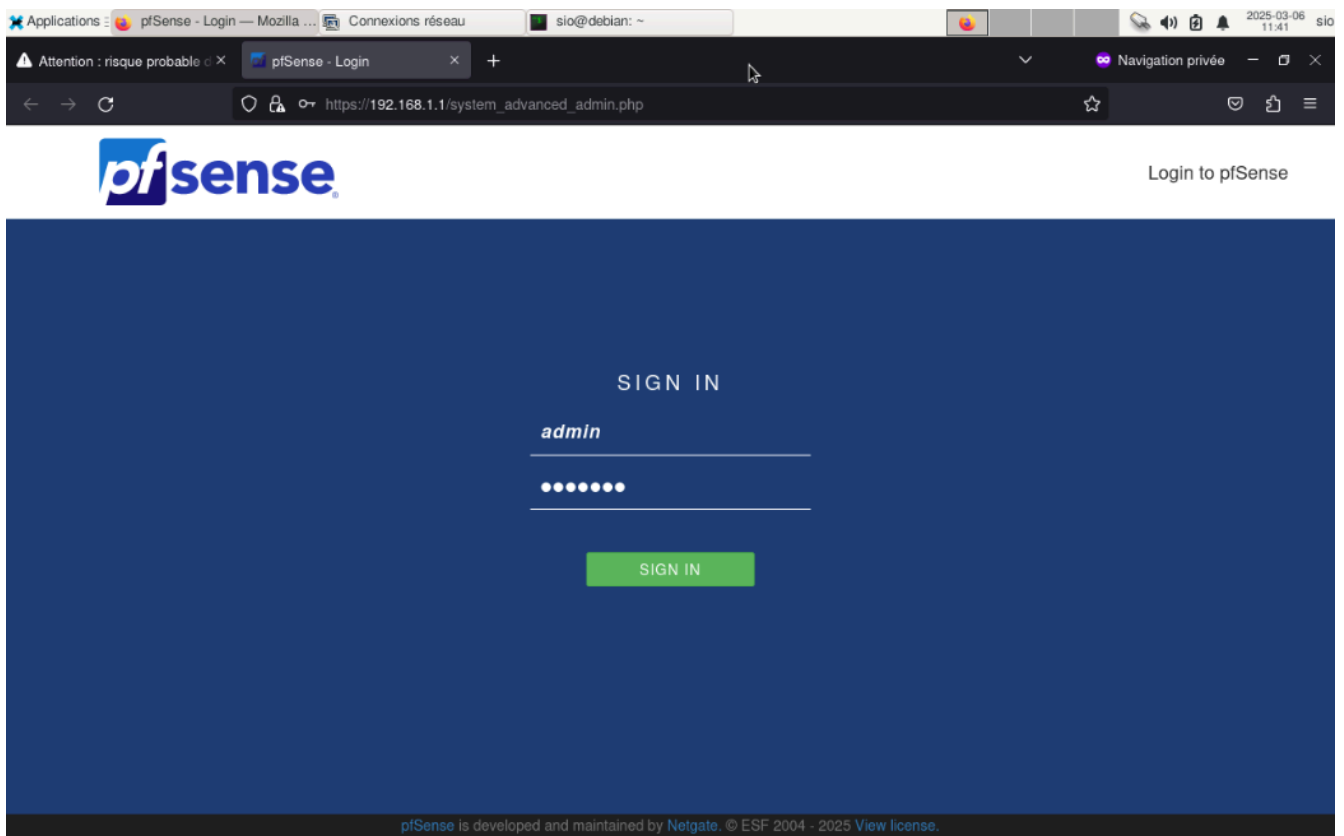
Applications pfSense - Login — Mozilla ... Connexions réseau sio@debian: ~ 2025-03-06 11:41 sio

Attention : risque probable d × pfSense - Login × +

Navigation privée

https://192.168.1.1/system_advanced_admin.php

pfsense

Login to pfSense

SIGN IN

admin

•••••••

SIGN IN

pfSense is developed and maintained by Netgate. © ESF 2004 - 2025 View license.